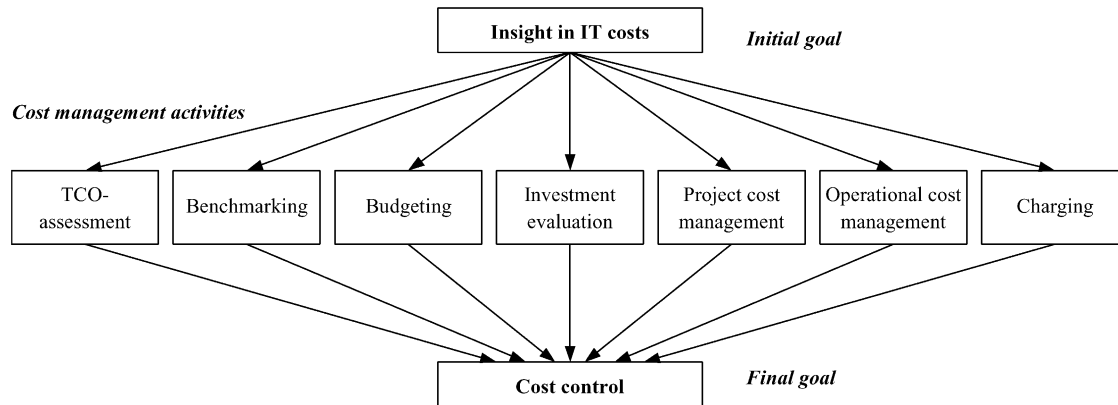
Insight in IT costs

Initial goal

Cost management activities

TCO-assessment

Benchmarking

Budgeting

Investment evaluation

Project cost management

Operational cost management

Charging

Cost control

Final goal